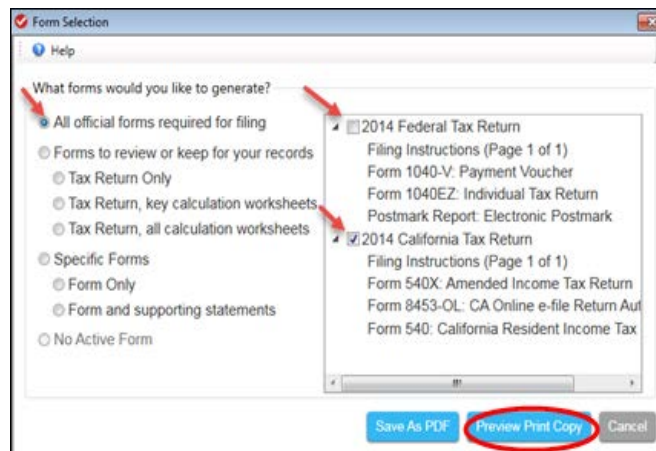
Form Selection

Help

What forms would you like to generate?

All official forms required for filing

Forms to review or keep for your records

Tax Return Only

Tax Return, key calculation worksheets

Tax Return, all calculation worksheets

Specific Forms

Form Only

Form and supporting statements

No Active Form

2014 Federal Tax Return
Filing Instructions (Page 1 of 1)
Form 1040-V: Payment Voucher
Form 1040EZ: Individual Tax Return
Postmark Report: Electronic Postmark
2014 California Tax Return
Filing Instructions (Page 1 of 1)
Form 540X: Amended Income Tax Return
Form 8453-OL: CA Online e-file Return Aut
Form 540: California Resident Income Tax

Save As PDF | Preview Print Copy | Cancel